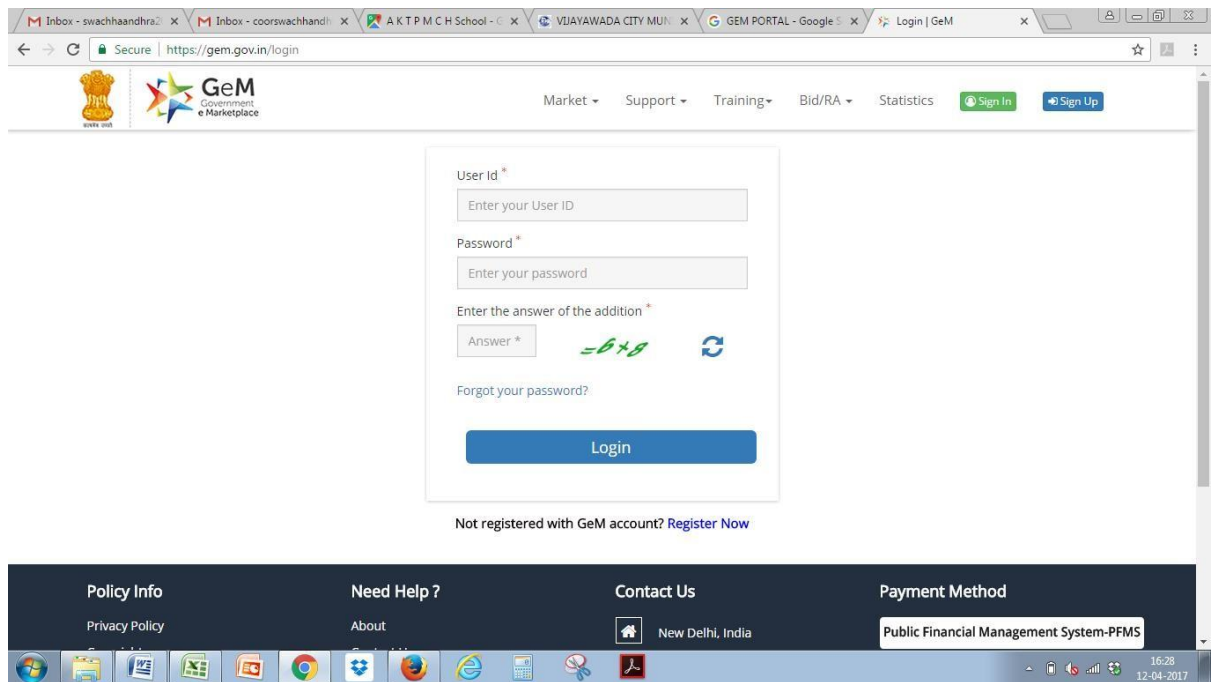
Inbox - swachhaandhra2 × Inbox - coorswachhandh × A K T P M C H School - G × VIJAYAWADA CITY MUN × GEM PORTAL - Google S × Login | GeM ×

Secure | https://gem.gov.in/login

GeM Government e Marketplace

Market ▾ Support ▾ Training ▾ Bid/RA ▾ Statistics Sign In Sign Up

User Id *

Enter your User ID

Password *

Enter your password

Enter the answer of the addition *

Answer *

=6+8

Forgot your password?

Login

Not registered with GeM account? Register Now

Policy Info

Privacy Policy

Need Help ?

About

Contact Us

New Delhi, India

Payment Method

Public Financial Management System-PFMS

16:28
12-04-2017